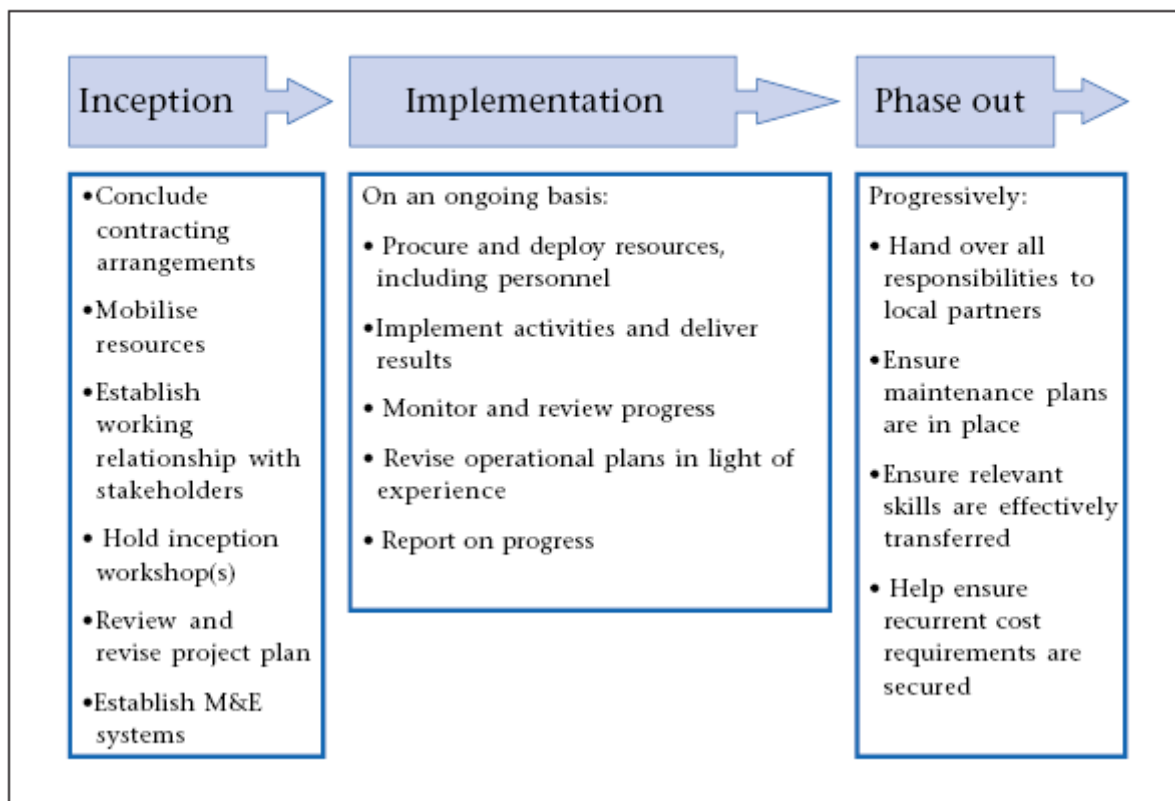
Inception

•Conclude contracting arrangements

•Mobilise resources

•Establish working relationship with stakeholders

• Hold inception workshop(s)

•Review and revise project plan

•Establish M&E systems

Implementation

On an ongoing basis:

• Procure and deploy resources, including personnel

•Implement activities and deliver results

• Monitor and review progress

• Revise operational plans in light of experience

• Report on progress

Phase out

Progressively:

• Hand over all responsibilities to local partners

•Ensure maintenance plans are in place

•Ensure relevant skills are effectively transferred

• Help ensure recurrent cost requirements are secured